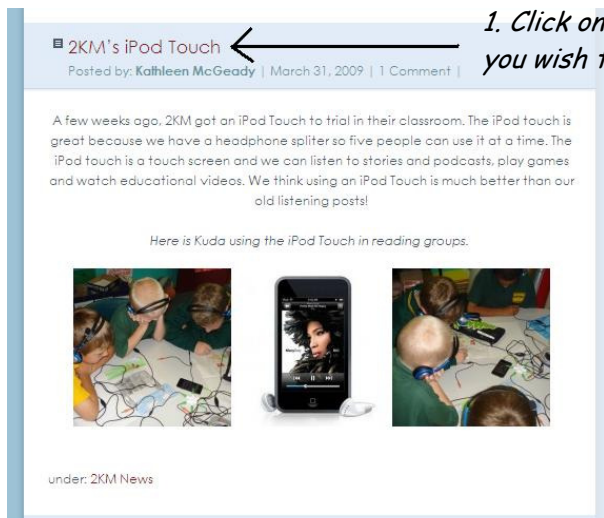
2KM's iPod Touch

1. Click on
you wish t

Posted by: Kathleen McGeady | March 31, 2009 | 1 Comment |

A few weeks ago, 2KM got an iPod Touch to trial in their classroom. The iPod touch is great because we have a headphone spliter so five people can use it at a time. The iPod touch is a touch screen and we can listen to stories and podcasts, play games and watch educational videos. We think using an iPod Touch is much better than our old listening posts!

Here is Kuda using the iPod Touch in reading groups.

under: 2KM News